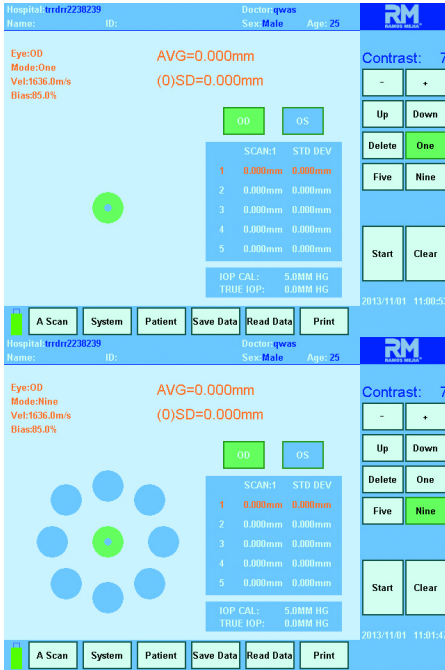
Hospital: trrdrr2238239
Name:
ID:
Doctor: qwas
Sex: Male
Age: 25

RM
RAMOS MEJIA

Eye:OD
Mode:One
Vel:1636.0m/s
Bias:85.0%

AVG=0.000mm
(0)SD=0.000mm

OD
OS

| | SCAN:1 | STD DEV |
|---|---|---|
| 1 | 0.000mm | 0.000mm |
| 2 | 0.000mm | 0.000mm |
| 3 | 0.000mm | 0.000mm |
| 4 | 0.000mm | 0.000mm |
| 5 | 0.000mm | 0.000mm |

IOP CAL: 5.0MM HG
TRUE IOP: 0.0MM HG

Contrast: 7
-
+
Up
Down
Delete
One
Five
Nine
Start
Clear
2013/11/01 11:00:5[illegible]

A Scan
System
Patient
Save Data
Read Data
Print

Hospital: trrdrr2238239
Name:
ID:
Doctor: qwas
Sex: Male
Age: 25

RM
RAMOS MEJIA

Eye:OD
Mode:Nine
Vel:1636.0m/s
Bias:85.0%

AVG=0.000mm
(0)SD=0.000mm

OD
OS

| | SCAN:1 | STD DEV |
|---|---|---|
| 1 | 0.000mm | 0.000mm |
| 2 | 0.000mm | 0.000mm |
| 3 | 0.000mm | 0.000mm |
| 4 | 0.000mm | 0.000mm |
| 5 | 0.000mm | 0.000mm |

IOP CAL: 5.0MM HG
TRUE IOP: 0.0MM HG

Contrast: 7
-
+
Up
Down
Delete
One
Five
Nine
Start
Clear
2013/11/01 11:01:4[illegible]

A Scan
System
Patient
Save Data
Read Data
Print